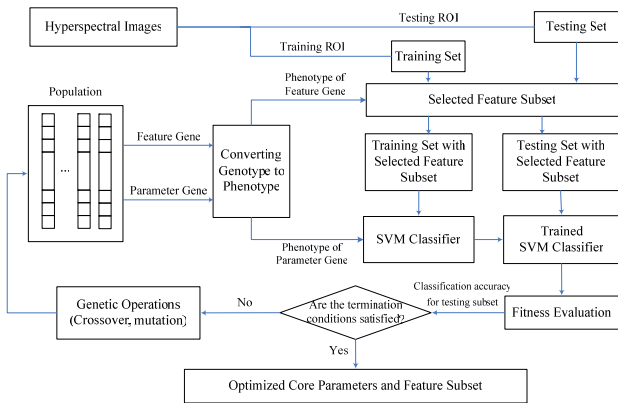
Hyperspectral Images

Testing ROI

Testing Set

Training ROI

Training Set

Population

...

Phenotype of Feature Gene

Selected Feature Subset

Feature Gene

Converting Genotype to Phenotype

Training Set with Selected Feature Subset

Testing Set with Selected Feature Subset

Parameter Gene

SVM Classifier

Trained SVM Classifier

Phenotype of Parameter Gene

Classification accuracy for testing subset

Genetic Operations (Crossover, mutation)

No

Are the termination conditions satisfied?

Fitness Evaluation

Yes

Optimized Core Parameters and Feature Subset